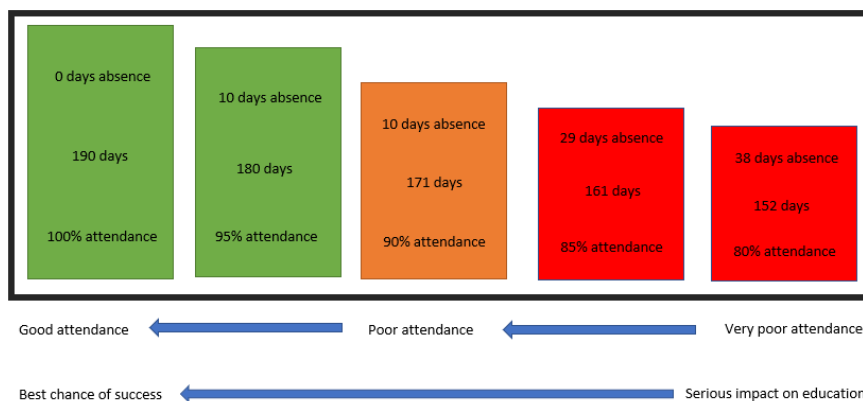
0 days absence

190 days

100% attendance

10 days absence

180 days

95% attendance

10 days absence

171 days

90% attendance

29 days absence

161 days

85% attendance

38 days absence

152 days

80% attendance

Good attendance

Poor attendance

Very poor attendance

Best chance of success

Serious impact on education